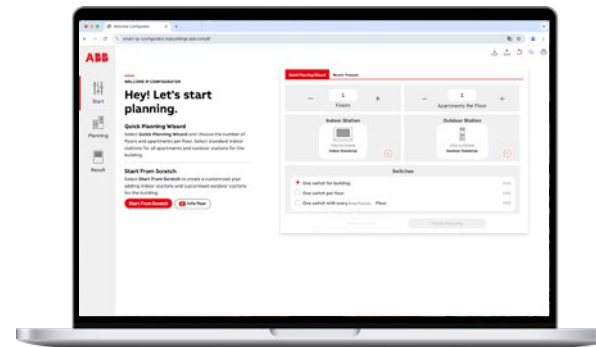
Welcome Configurator

ABB

Start

Planning

Result

WELCOME IP CONFIGURATOR

Hey! Let's start planning.

Quick Planning Wizard

Select Quick Planning Wizard and choose the number of floors and apartments per floor. Select standard indoor stations for all apartments and outdoor stations for the building.

Start From Scratch

Select Start From Scratch to create a customised plan adding indoor stations and customised outdoor stations for the building.

Start From Scratch

Info flow

Quick Planning Wizard

Recent Projects

–

1

+

Floors

–

1

+

Apartments Per Floor

Indoor Station

Indoor Stations

Outdoor Station

Outdoor Stations

Switches

One switch for building

One switch per floor

One switch with every

Floor